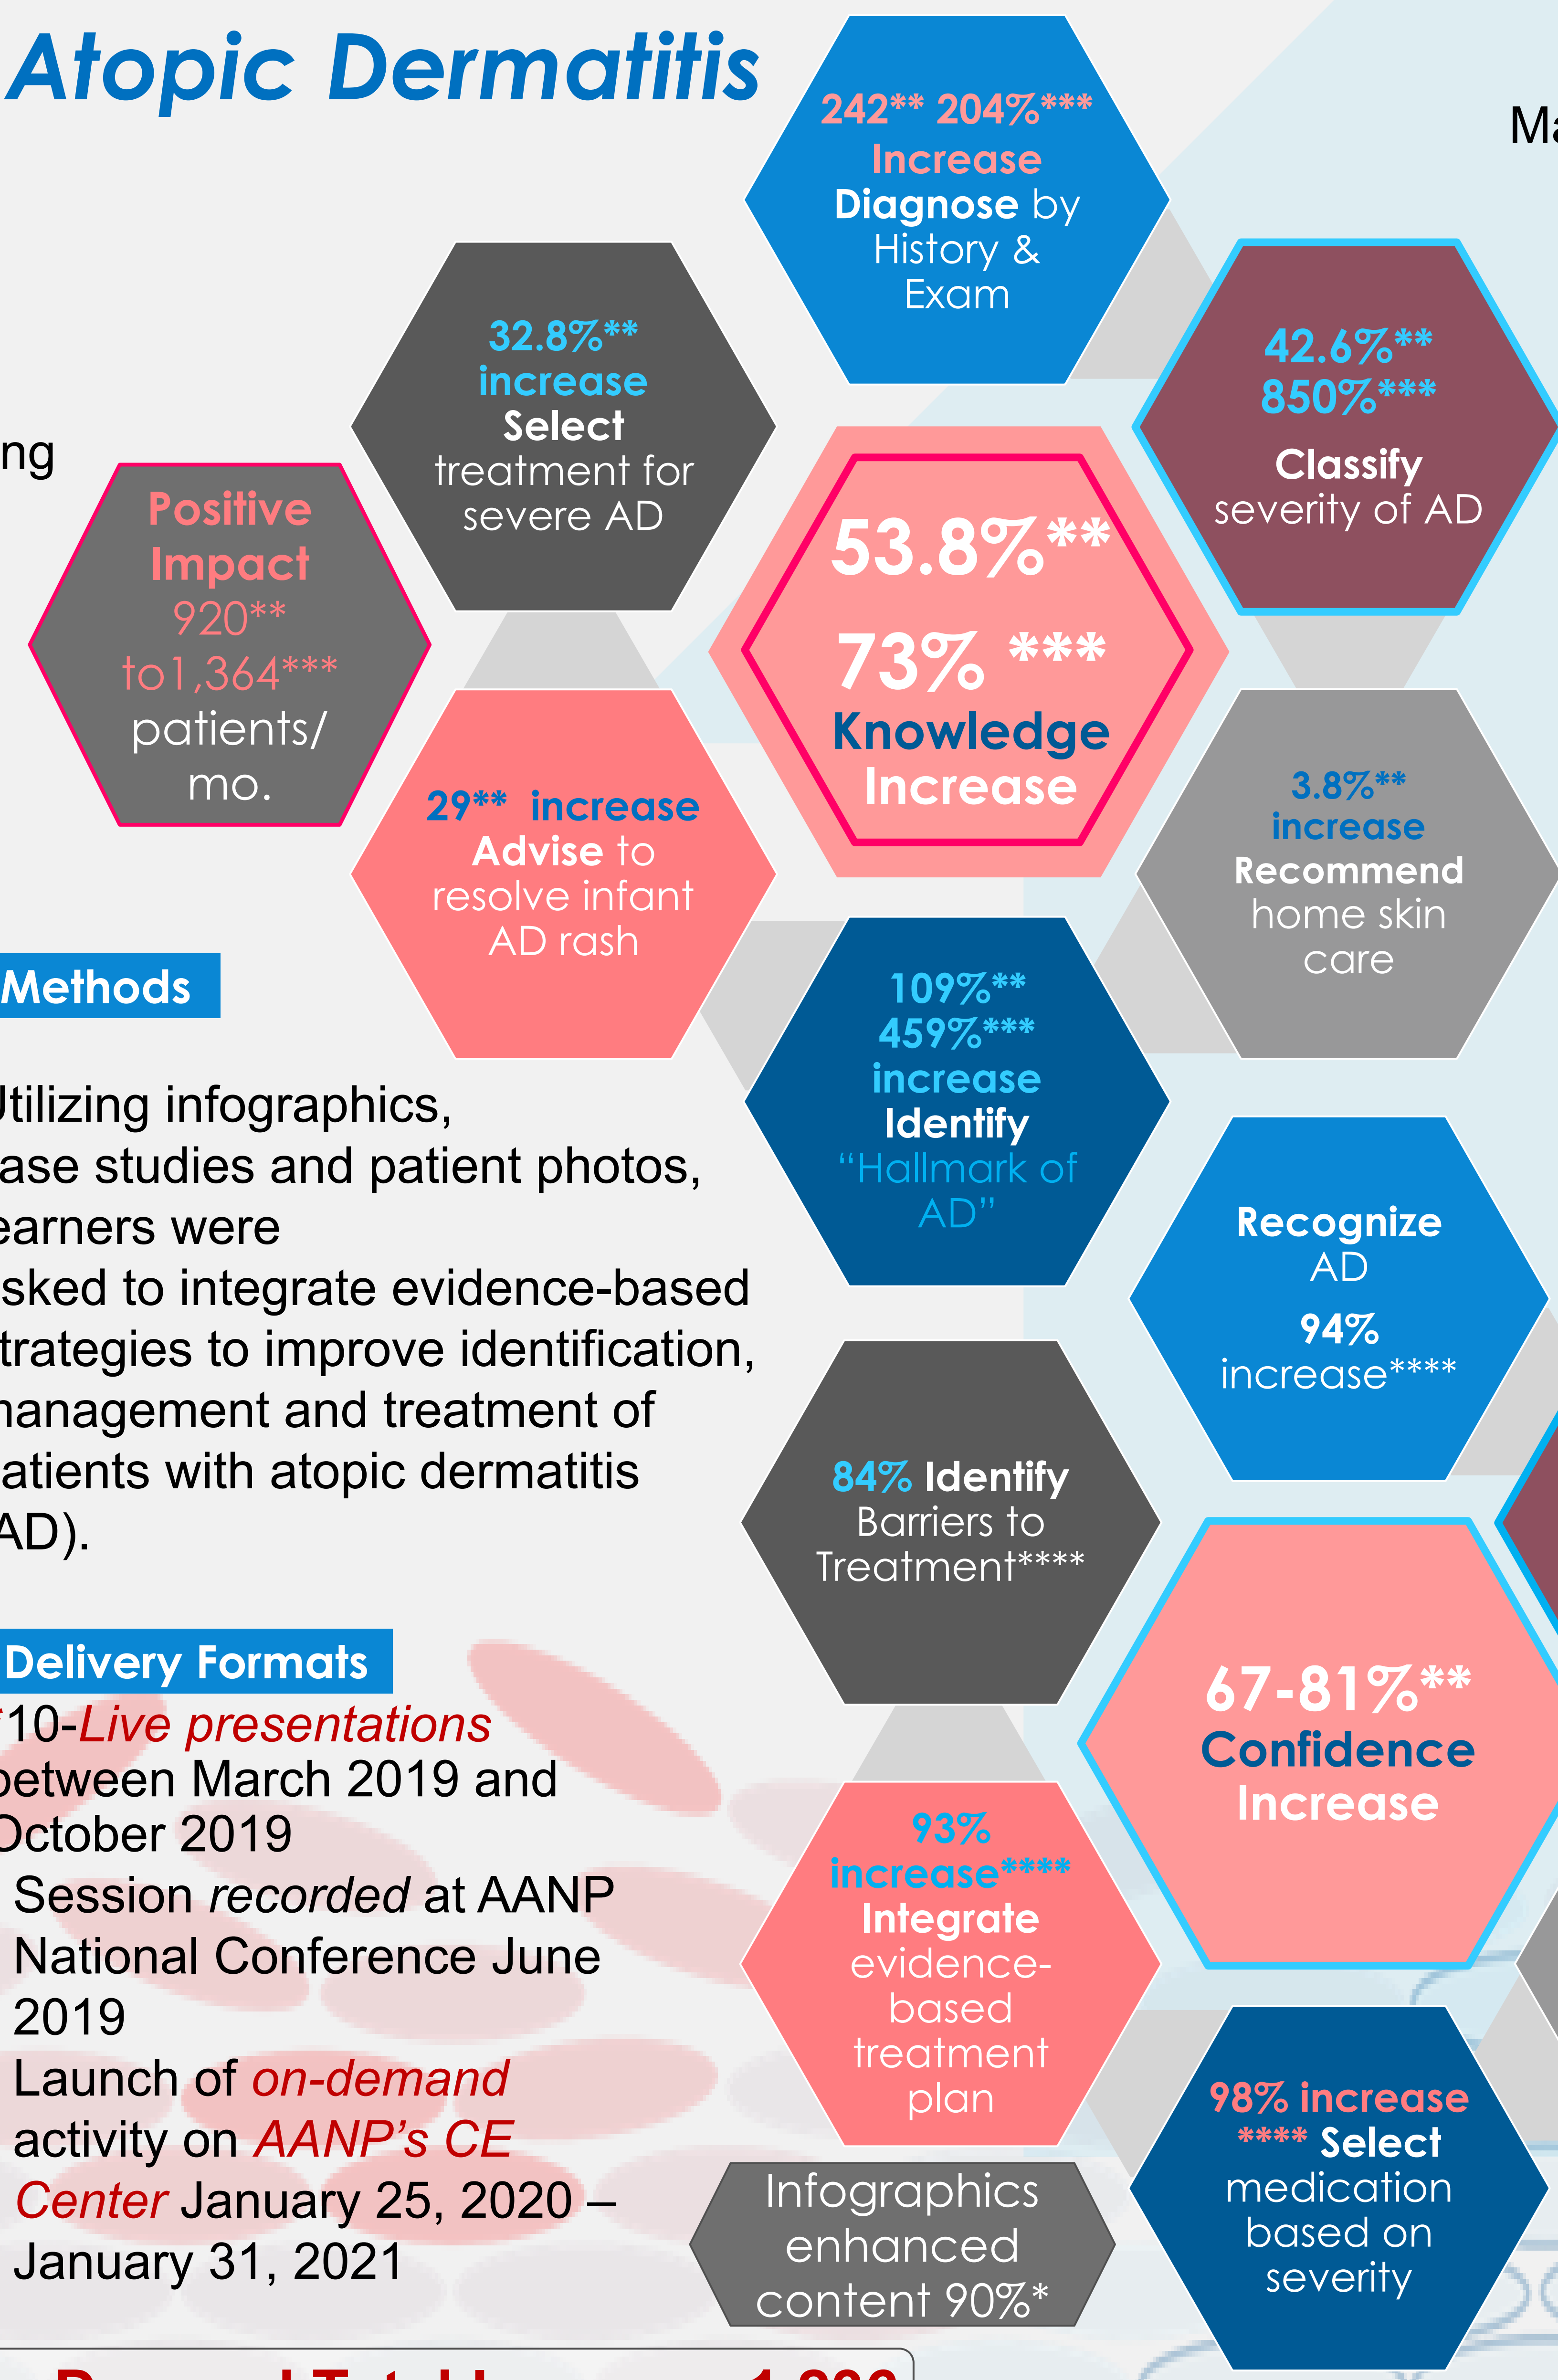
Atopic Dermatitis

Ma

ng

Positive Impact 920** to1,364*** patients/ mo.

32.8%** increase Select treatment for severe AD

242** 204%*** Increase Diagnose by History & Exam

42.6%** 850%*** Classify severity of AD

53.8%** 73% *** Knowledge Increase

29** increase Advise to resolve infant AD rash

3.8%** increase Recommend home skin care

Methods

Jtilizing infographics, ase studies and patient photos, earners were sked to integrate evidence-based trategies to improve identification, nanagement and treatment of atients with atopic dermatitis AD).

109%** 459%*** increase Identify "Hallmark of AD"

Recognize AD 94% increase****

84% Identify Barriers to Treatment****

Delivery Formats

10-Live presentations between March 2019 and October 2019
Session recorded at AANP National Conference June 2019
Launch of on-demand activity on AANP's CE Center January 25, 2020 – January 31, 2021

67-81%** Confidence Increase

93% increase**** Integrate evidence-based treatment plan

98% increase **** Select medication based on severity

Infographics enhanced content 90%*

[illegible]